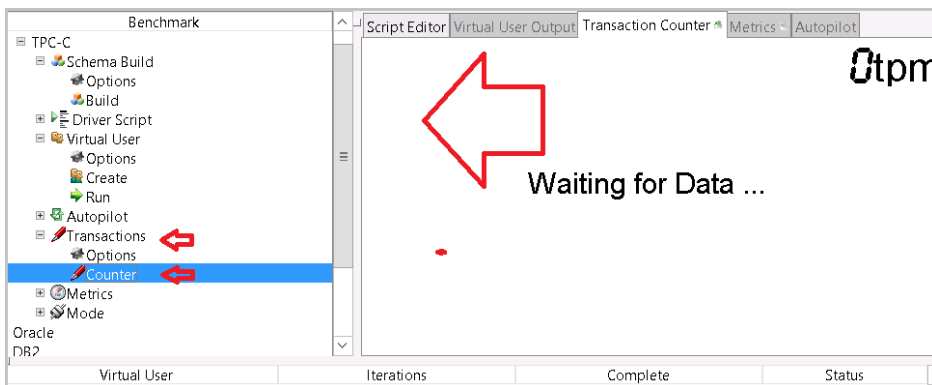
Benchmark
⊟ TPC-C
⊟ Schema Build
Options
Build
⊞ Driver Script
⊟ Virtual User
Options
Create
Run
⊞ Autopilot
⊟ Transactions
Options
Counter
⊞ Metrics
⊞ Mode
Oracle
DB2

Script Editor | Virtual User Output | Transaction Counter | Metrics | Autopilot

0tpm

Waiting for Data ...

| Virtual User | Iterations | Complete | Status |
|---|---|---|---|